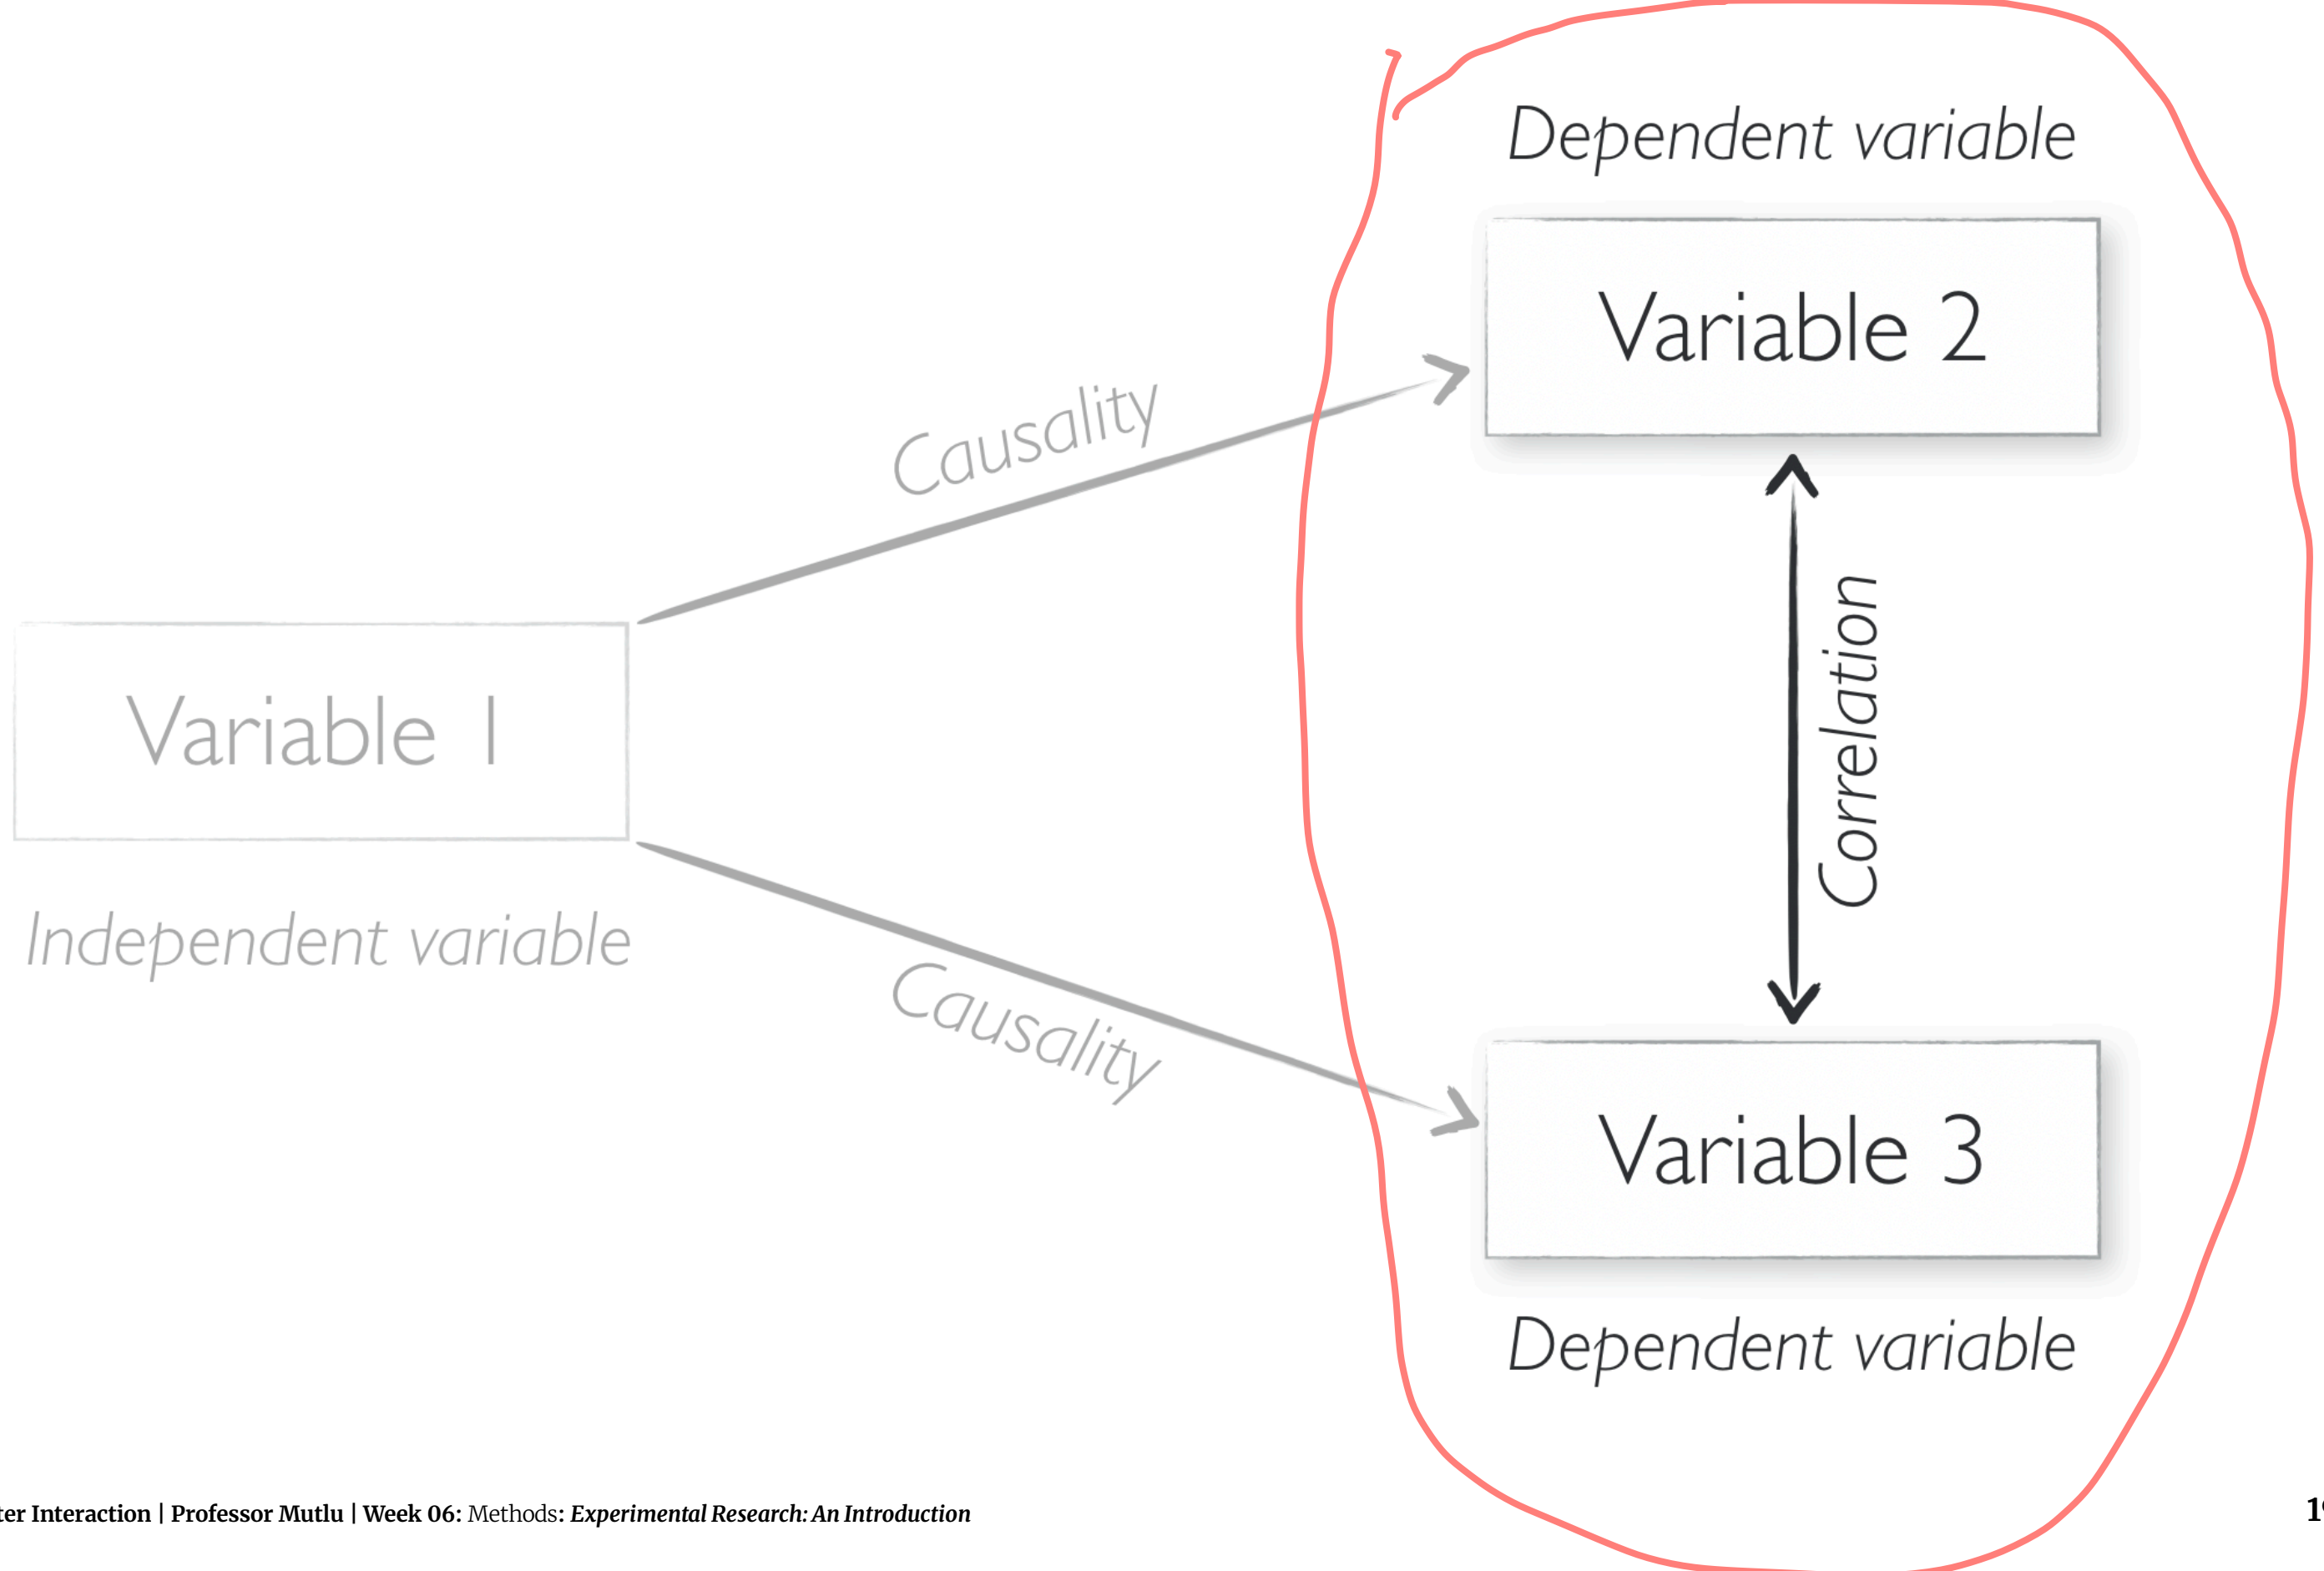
Dependent variable

Variable 2

Causality

Correlation

Variable 1

Independent variable

Causality

Variable 3

Dependent variable

ter Interaction | Professor Mutlu | Week 06: Methods: *Experimental Research: An Introduction*

1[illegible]